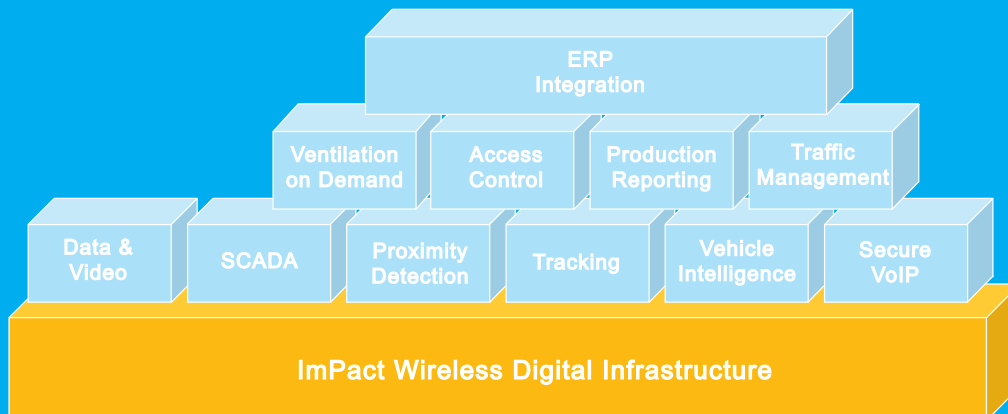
ERP Integration

Ventilation on Demand

Access Control

Production Reporting

Traffic Management

Data & Video

SCADA

Proximity Detection

Tracking

Vehicle Intelligence

Secure VoIP

ImPact Wireless Digital Infrastructure